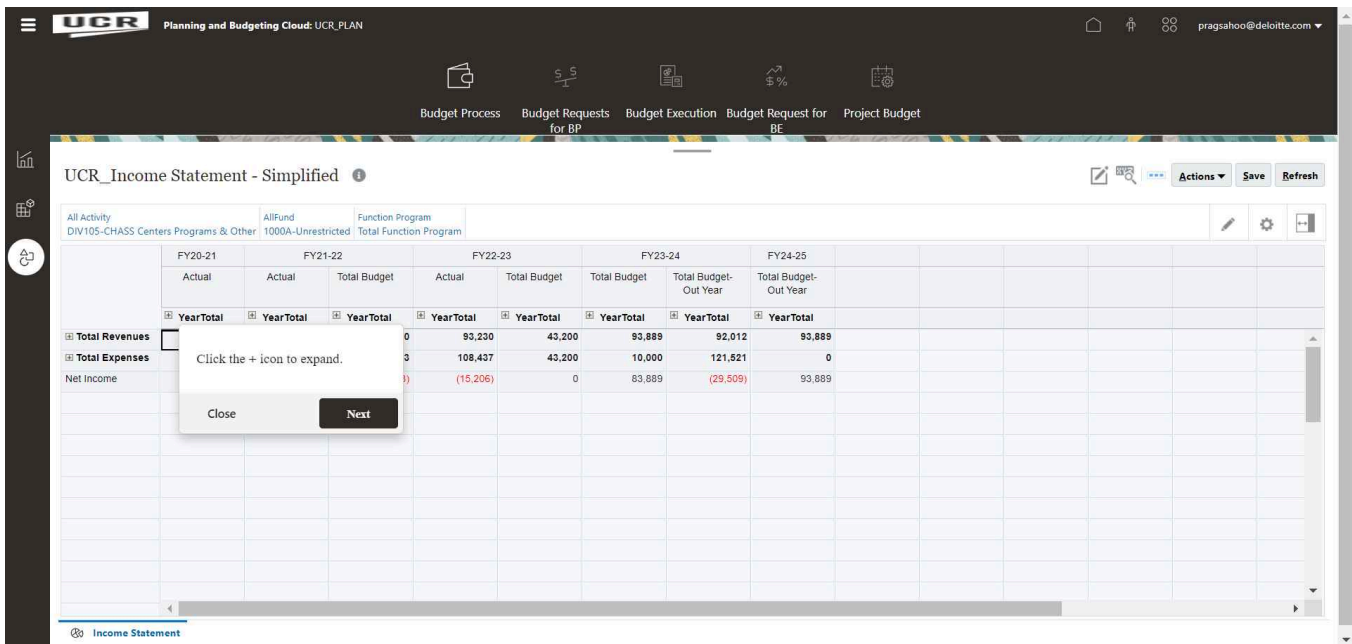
UCR Planning and Budgeting Cloud: UCR_PLAN

pragsahoo@deloitte.com

Budget Process
Budget Requests for BP
Budget Execution
Budget Request for BE
Project Budget

UCR_Income Statement - Simplified

Actions
Save
Refresh

All Activity
DIV105-CHASS Centers Programs & Other
AllFund
1000A-Unrestricted
Function Program
Total Function Program

| | FY20-21 | FY21-22 | | FY22-23 | | FY23-24 | | FY24-25 |
|---|---|---|---|---|---|---|---|---|
| | Actual | Actual | Total Budget | Actual | Total Budget | Total Budget | Total Budget-Out Year | Total Budget-Out Year |
| | YearTotal | YearTotal | YearTotal | YearTotal | YearTotal | YearTotal | YearTotal | YearTotal |
| Total Revenues | | | 0 | 93,230 | 43,200 | 93,889 | 92,012 | 93,889 |
| Total Expenses | | | 3 | 108,437 | 43,200 | 10,000 | 121,521 | 0 |
| Net Income | | | 3) | (15,206) | 0 | 83,889 | (29,509) | 93,889 |

Click the + icon to expand.

Close
Next

Income Statement